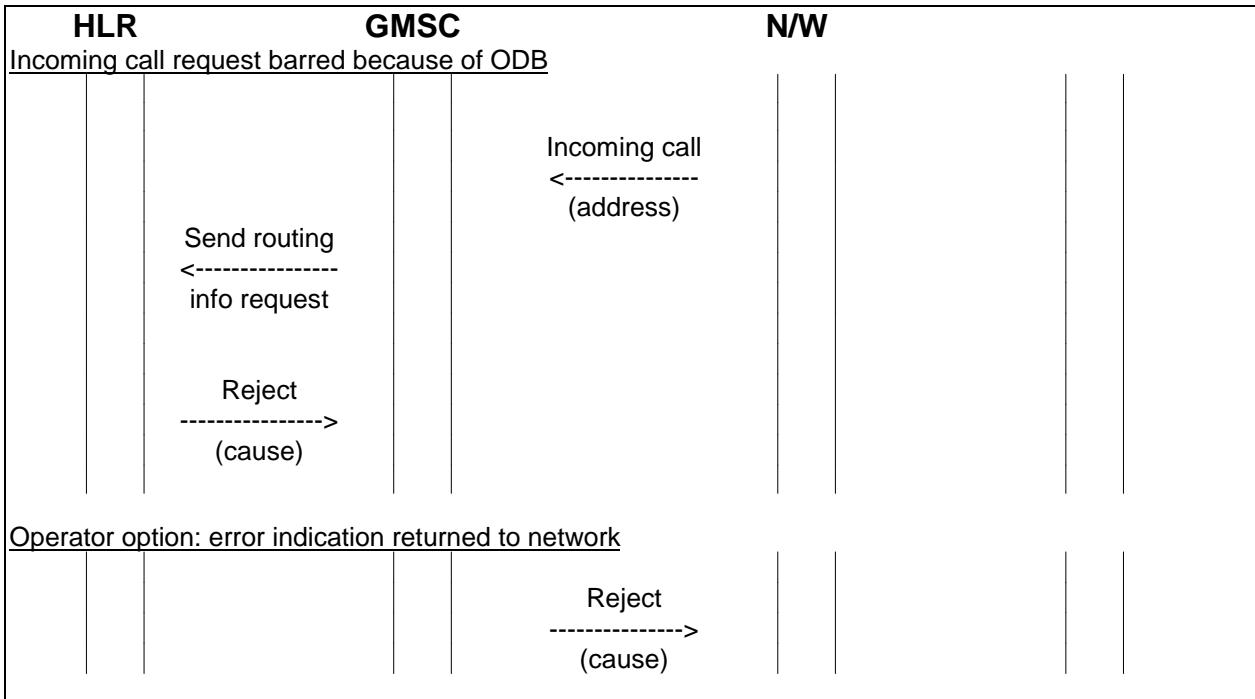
HLR GMSC N/W

Incoming call request barred because of ODB

Incoming call
<---------------
(address)

Send routing
<----------------
info request

Reject
---------------->
(cause)

Operator option: error indication returned to network

Reject
--------------->
(cause)